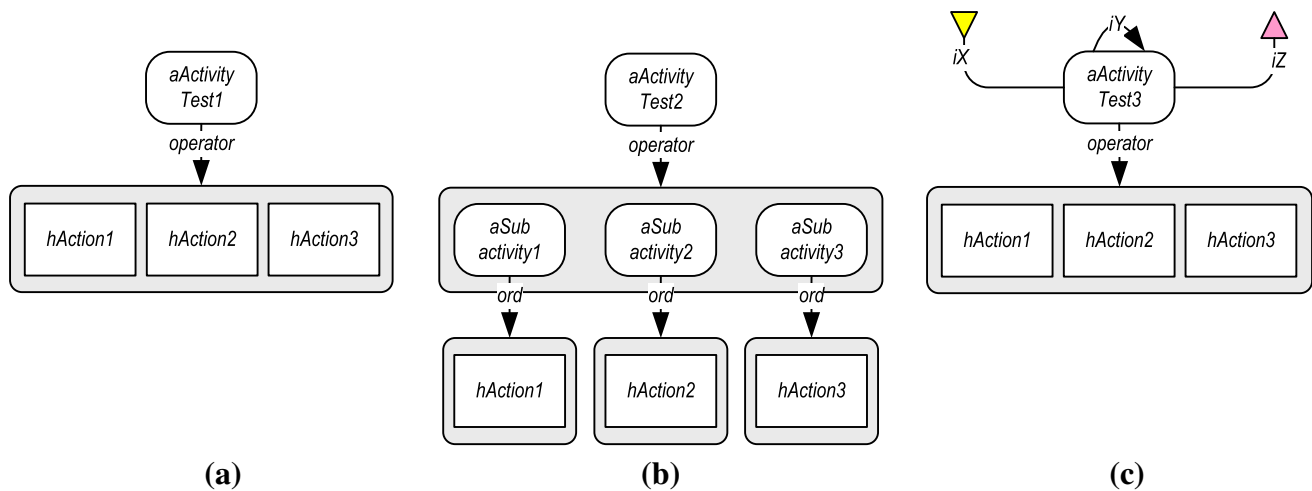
aActivity Test1

operator

hAction1

hAction2

hAction3

(a)

aActivity Test2

operator

aSub activity1

aSub activity2

aSub activity3

ord

ord

ord

hAction1

hAction2

hAction3

(b)

iX

iY

iZ

aActivity Test3

operator

hAction1

hAction2

hAction3

(c)